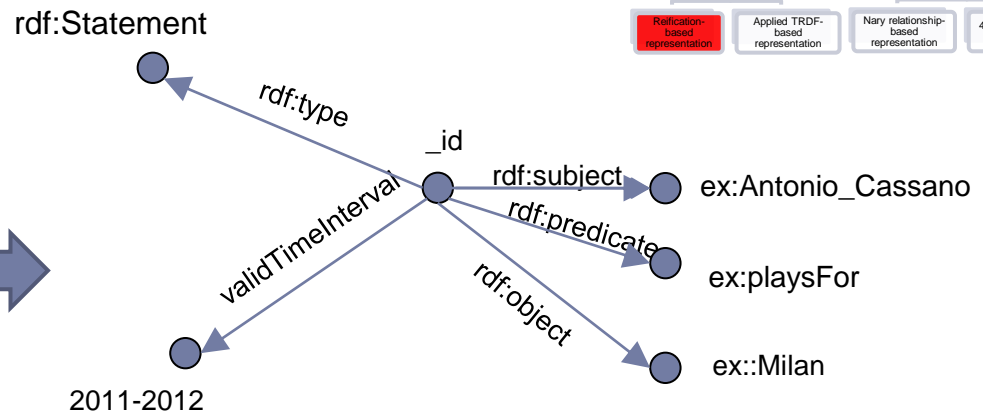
rdf:Statement

Reification-based representation
Applied TRDF-based representation
Nary relationship-based representation
4

rdf:type

_id

rdf:subject

ex:Antonio_Cassano

validTimeInterval

rdf:predicate

ex:playsFor

rdf:object

ex::Milan

2011-2012